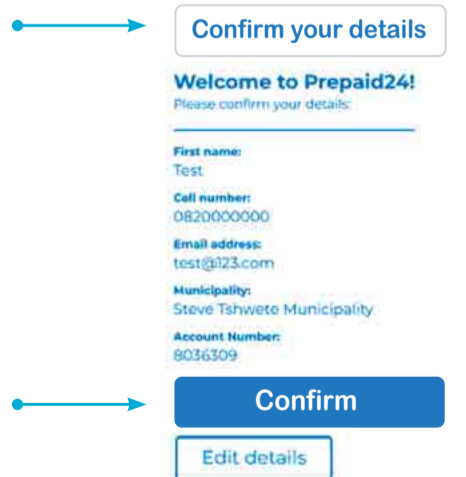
Confirm your details

Welcome to Prepaid24!
Please confirm your details:

First name:
Test

Cell number:
0820000000

Email address:
test@123.com

Municipality:
Steve Tshwete Municipality

Account Number:
8036309

Confirm

Edit details